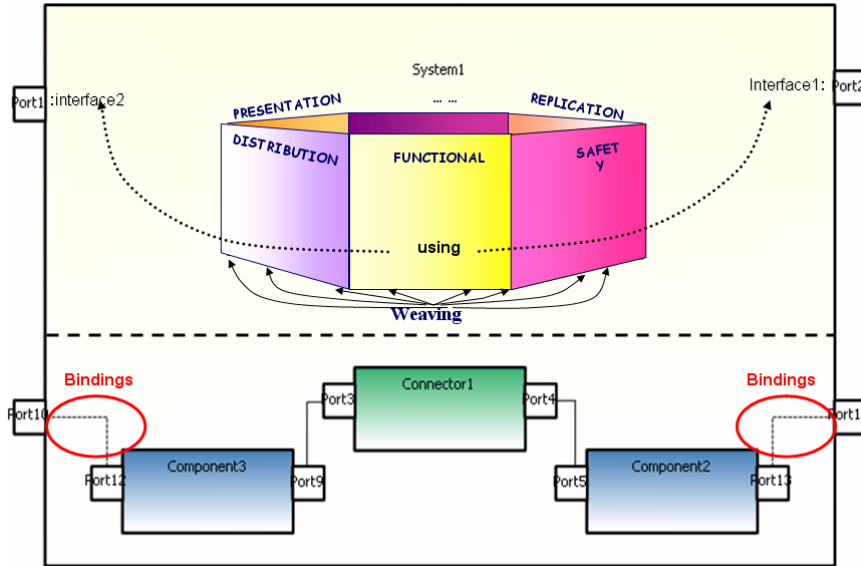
System1

Port1 :interface2

Interface1: Port2

PRESENTATION

... ...

REPLICATION

DISTRIBUTION

FUNCTIONAL

SAFET Y

using

Weaving

Bindings

Bindings

Port10

Port3

Connector1

Port4

Port1

Port12

Component3

Port9

Port5

Component2

Port13